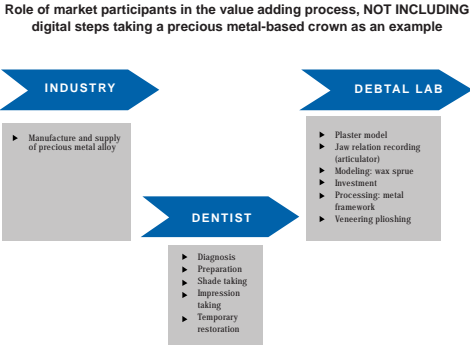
Role of market participants in the value adding process, NOT INCLUDING digital steps taking a precious metal-based crown as an example

INDUSTRY

- Manufacture and supply of precious metal alloy

DENTIST

- Diagnosis
- Preparation
- Shade taking
- Impression taking
- Temporary restoration

DEBTAL LAB

- Plaster model
- Jaw relation recording (articulator)
- Modeling: wax sprue
- Investment
- Processing: metal framework
- Veneering plioshing